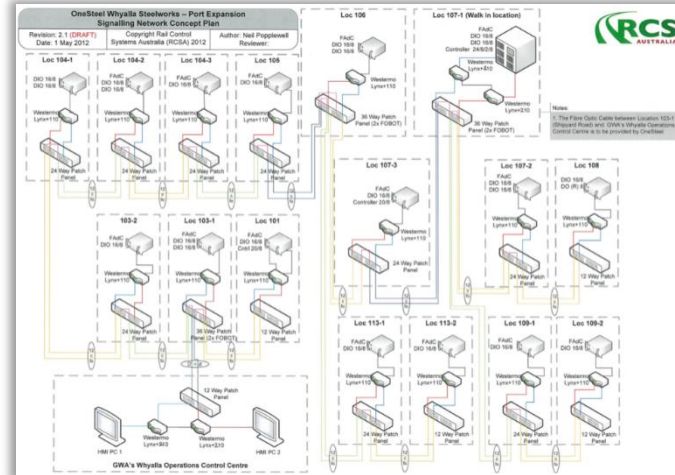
OneSteel Whyalla Steelworks – Port Expansion
Signalling Network Concept Plan

| Revision: 2.1 (DRAFT) Date: 1 May 2012 | Copyright Rail Control Systems Australia (RCSA) 2012 | Author: Neil Popplewell Reviewer: |
|---|---|---|

RCS AUSTRALIA

Loc 104-1
FAdC
DIO 16/8
DIO 16/8
Westermo Lynx+110
24 Way Patch Panel

Loc 104-2
FAdC
DIO 16/8
DIO 16/8
Westermo Lynx+110
24 Way Patch Panel

Loc 104-3
FAdC
DIO 16/8
DIO 16/8
Westermo Lynx+110
24 Way Patch Panel

Loc 105
FAdC
DIO 16/8
DIO 16/8
Westermo Lynx+110
24 Way Patch Panel

Loc 106
FAdC
DIO 16/8
DIO 16/8
Westermo Lynx+110
36 Way Patch Panel (2x FOBOT)

Loc 107-1 (Walk in location)
FAdC
DIO 16/8
DIO 16/8
Controller 24/8/2/0
Westermo Lynx+310
Westermo Lynx+210
36 Way Patch Panel (2x FOBOT)

Notes:
1. The Fibre Optic Cable between Location 103-1 (Shipyard Road) and GWA's Whyalla Operations Control Centre is to be provided by OneSteel

Loc 107-3
FAdC
DIO 16/8
Controller 20/8
Westermo Lynx+110
24 Way Patch Panel

Loc 107-2
FAdC
DIO 16/8
DIO 16/8
Westermo Lynx+110
12 Way Patch Panel

Loc 108
DIO 16/8
DIO (R) 6/...
Westermo Lynx+110
12 Way Patch Panel

103-2
FAdC
DIO 16/8
Westermo Lynx+110
24 Way Patch Panel

Loc 103-1
FAdC
DIO 16/8
DIO 16/8
Westermo Lynx+110
36 Way Patch Panel (2x FOBOT)

Loc 101
FAdC
DIO 16/8
Cntrl 20/8
Westermo Lynx+110
12 Way Patch Panel

Loc 113-1
FAdC
DIO 16/8
Westermo Lynx+110
24 Way Patch Panel

Loc 113-2
FAdC
DIO 16/8
Westermo Lynx+110
12 Way Patch Panel

Loc 109-1
FAdC
DIO 16/8
Westermo Lynx+110
24 Way Patch Panel

Loc 109-2
FAdC
DIO 16/8
Westermo Lynx+110
12 Way Patch Panel

12 Way Patch Panel
HMI PC 1
Westermo Lynx+910
Westermo Lynx+210
HMI PC 2
GWA's Whyalla Operations Control Centre